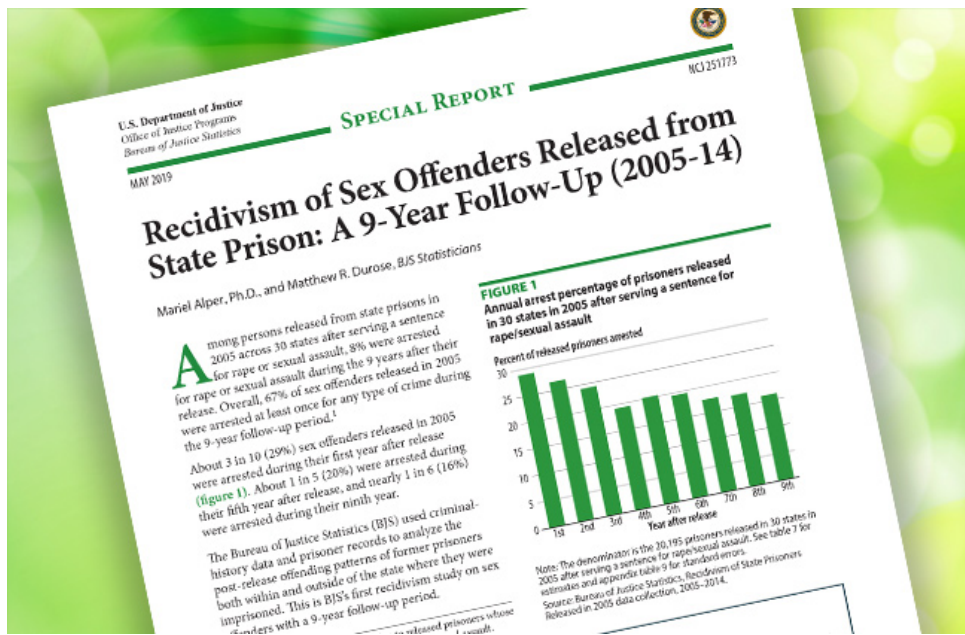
U.S. Department of Justice
Office of Justice Programs
Bureau of Justice Statistics

Special Report

NCJ 251773

MAY 2019

Recidivism of Sex Offenders Released from State Prison: A 9-Year Follow-Up (2005-14)

Mariel Alper, Ph.D., and Matthew R. Durose, BJS Statisticians

Among persons released from state prisons in 2005 across 30 states after serving a sentence for rape or sexual assault, 8% were arrested for rape or sexual assault during the 9 years after their release. Overall, 67% of sex offenders released in 2005 were arrested at least once for any type of crime during the 9-year follow-up period.$^1$

About 3 in 10 (29%) sex offenders released in 2005 were arrested during their first year after release (figure 1). About 1 in 5 (20%) were arrested during their fifth year after release, and nearly 1 in 6 (16%) were arrested during their ninth year.

The Bureau of Justice Statistics (BJS) used criminal-history data and prisoner records to analyze the post-release offending patterns of former prisoners both within and outside of the state where they were imprisoned. This is BJS's first recidivism study on sex offenders with a 9-year follow-up period.

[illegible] released prisoners whose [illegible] assault.

FIGURE 1
Annual arrest percentage of prisoners released in 30 states in 2005 after serving a sentence for rape/sexual assault

Percent of released prisoners arrested
30
25
20
15
10
5
0
1st 2nd 3rd 4th 5th 6th 7th 8th 9th
Year after release

Note: The denominator is the 20,195 prisoners released in 30 states in 2005 after serving a sentence for rape/sexual assault. See table 7 for estimates and appendix table 9 for standard errors.
Source: Bureau of Justice Statistics, Recidivism of State Prisoners Released in 2005 data collection, 2005–2014.